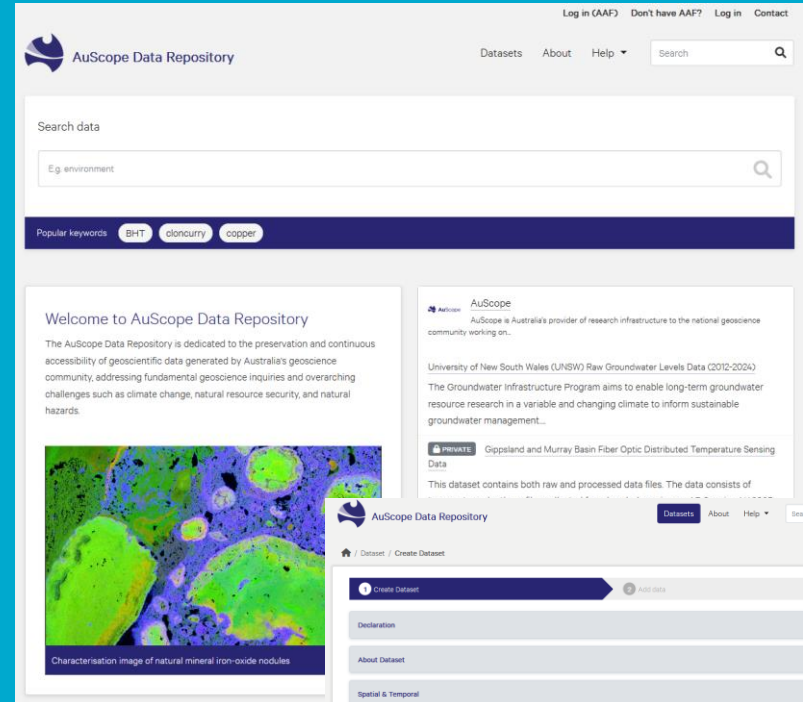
Log in (AAF) Don't have AAF? Log in Contact

AuScope Data Repository

Datasets About Help ▾ Search

Search data

E.g. environment

Popular keywords BHT cloncurry copper

Welcome to AuScope Data Repository

The AuScope Data Repository is dedicated to the preservation and continuous accessibility of geoscientific data generated by Australia's geoscience community, addressing fundamental geoscience inquiries and overarching challenges such as climate change, natural resource security, and natural hazards.

Characterisation image of natural mineral iron-oxide nodules

AuScope

AuScope

AuScope is Australia's provider of research infrastructure to the national geoscience community working on...

University of New South Wales (UNSW) Raw Groundwater Levels Data (2012-2024)

The Groundwater Infrastructure Program aims to enable long-term groundwater resource research in a variable and changing climate to inform sustainable groundwater management...

PRIVATE Gippsland and Murray Basin Fiber Optic Distributed Temperature Sensing Data

This dataset contains both raw and processed data files. The data consists of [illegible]

AuScope Data Repository

Datasets About Help ▾ Sea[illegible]

/ Dataset / Create Dataset

1 Create Dataset

2 Add data

Declaration

About Dataset

Spatial & Temporal